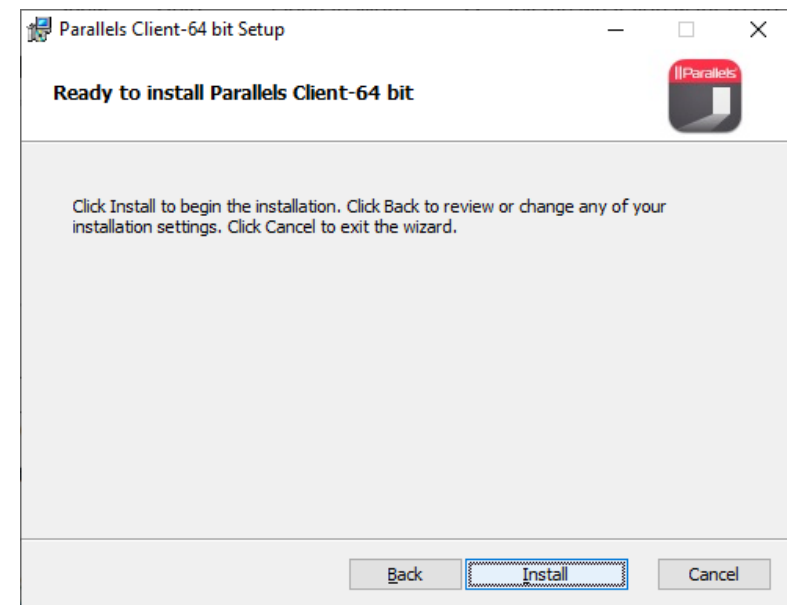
Parallels Client-64 bit Setup

Ready to install Parallels Client-64 bit

||Parallels

Click Install to begin the installation. Click Back to review or change any of your installation settings. Click Cancel to exit the wizard.

Back Install Cancel